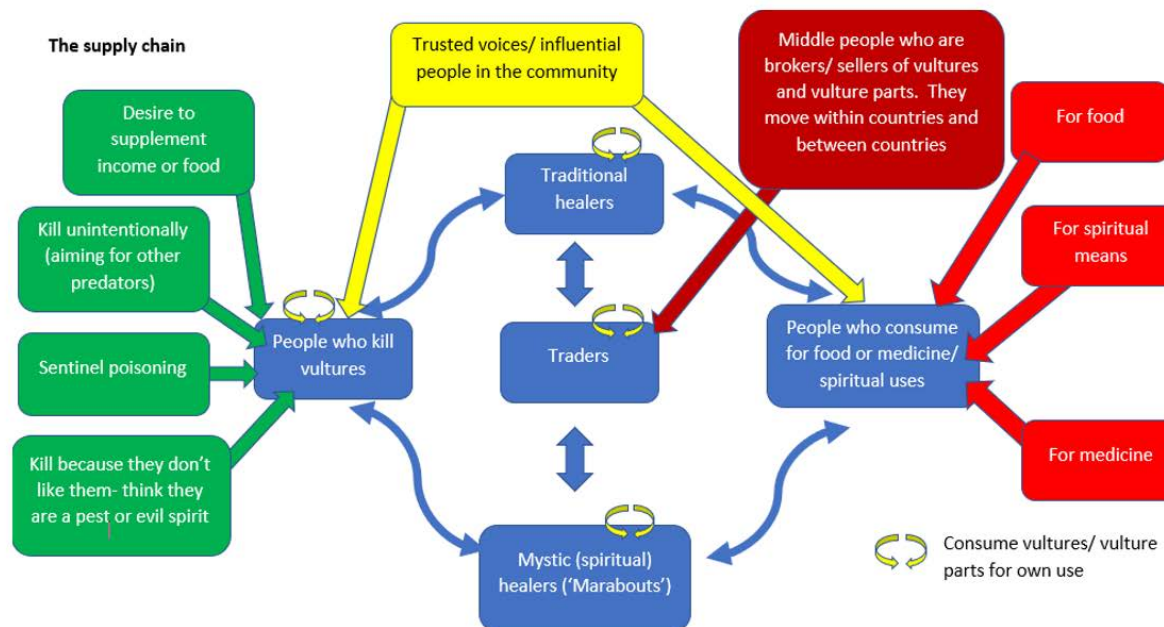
The supply chain

Desire to supplement income or food

Kill unintentionally (aiming for other predators)

Sentinel poisoning

Kill because they don't like them- think they are a pest or evil spirit

Trusted voices/ influential people in the community

Middle people who are brokers/ sellers of vultures and vulture parts. They move within countries and between countries

For food

For spiritual means

For medicine

People who kill vultures

Traditional healers

Traders

Mystic (spiritual) healers ('Marabouts')

People who consume for food or medicine/ spiritual uses

Consume vultures/ vulture parts for own use